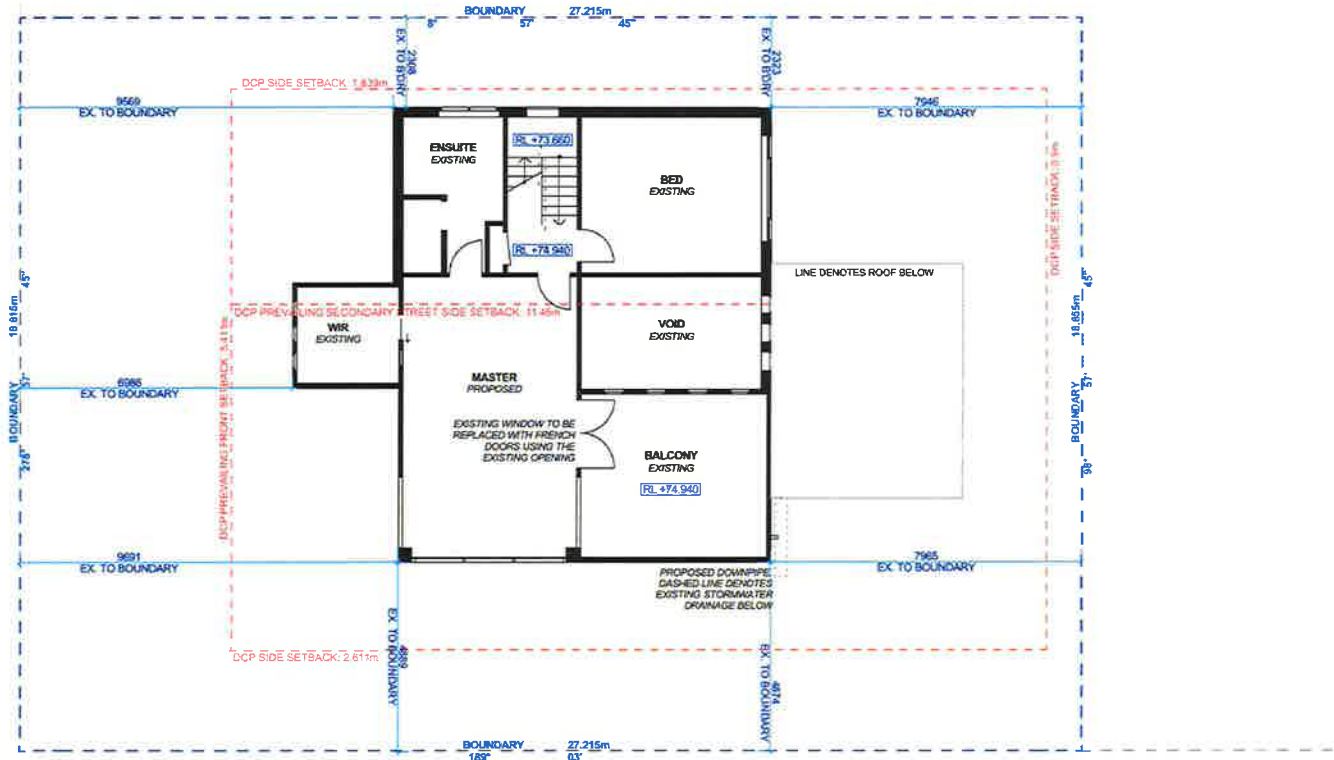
BOUNDARY 27.215m
8° 57' 45"

2308
EX. TO BDRY

2323
EX. TO BDRY

DCP SIDE SETBACK: 1.623m

9569
EX. TO BOUNDARY

7946
EX. TO BOUNDARY

ENSUITE
EXISTING

RL +73.660

BED
EXISTING

DCP SIDE SETBACK: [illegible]

RL +74.940

18.816m 45"

LINE DENOTES ROOF BELOW

18.855m 45"

DCP PREVAILING SECONDARY STREET SIDE SETBACK: 11.46m

WIR
EXISTING

VOID
EXISTING

DCP PREVAILING FRONT SETBACK: 5.41m

6986
EX. TO BOUNDARY

MASTER
PROPOSED

BOUNDARY 278° 57'

BOUNDARY 98° 57'

EXISTING WINDOW TO BE REPLACED WITH FRENCH DOORS USING THE EXISTING OPENING

BALCONY
EXISTING

RL +74.940

9691
EX. TO BOUNDARY

7965
EX. TO BOUNDARY

PROPOSED DOWNPIPE
DASHED LINE DENOTES EXISTING STORMWATER DRAINAGE BELOW

EX. TO BOUNDARY
4689

EX. TO BOUNDARY
4674

DCP SIDE SETBACK: 2.611m

BOUNDARY 27.215m
189° 03'